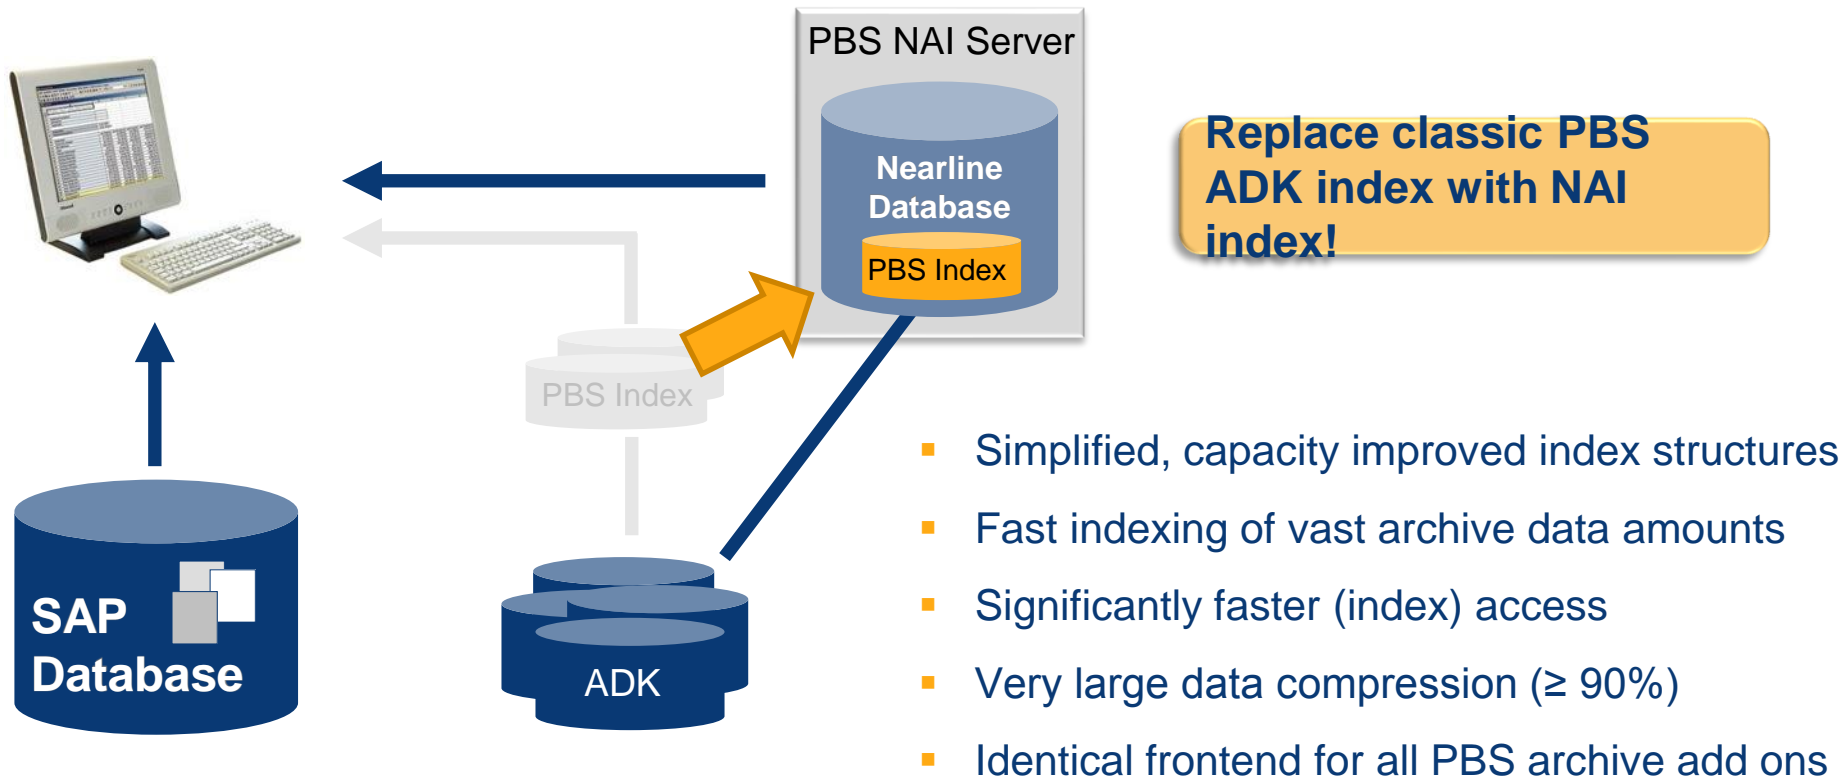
PBS NAI Server

Nearline Database

PBS Index

Replace classic PBS ADK index with NAI index!

PBS Index

SAP Database

ADK

- Simplified, capacity improved index structures
- Fast indexing of vast archive data amounts
- Significantly faster (index) access
- Very large data compression (≥ 90%)
- Identical frontend for all PBS archive add ons